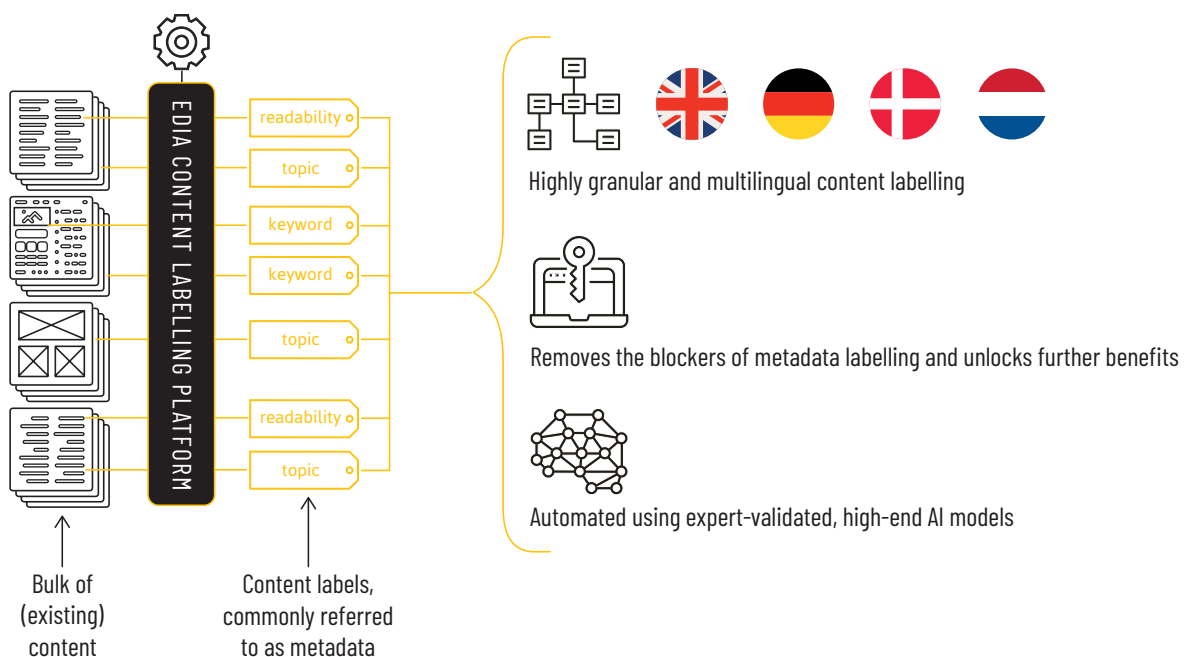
EDIA CONTENT LABELLING PLATFORM

readability

topic

keyword

keyword

topic

readability

topic

Bulk of (existing) content

Content labels, commonly referred to as metadata

Highly granular and multilingual content labelling

Removes the blockers of metadata labelling and unlocks further benefits

Automated using expert-validated, high-end AI models